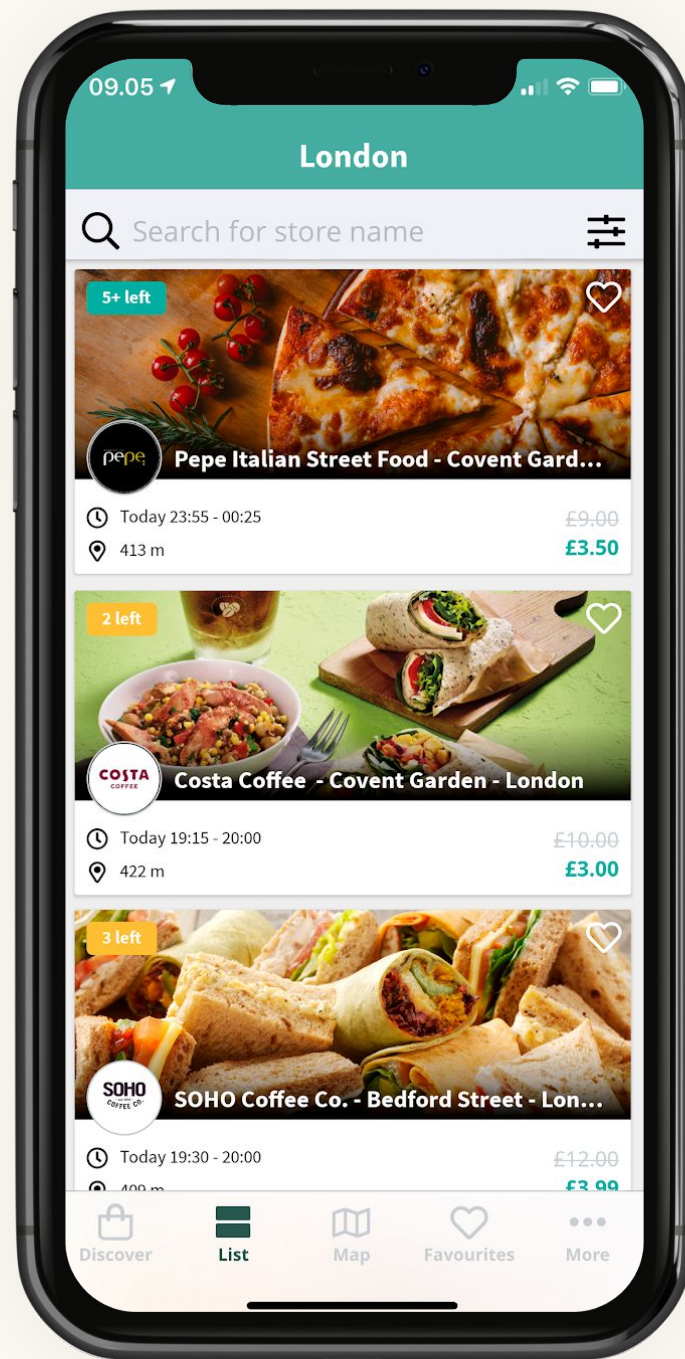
09.05

London

Search for store name

5+ left

pepe

Pepe Italian Street Food - Covent Gard...

Today 23:55 - 00:25

413 m

£9.00

£3.50

2 left

COSTA COFFEE

Costa Coffee - Covent Garden - London

Today 19:15 - 20:00

422 m

£10.00

£3.00

3 left

SOHO COFFEE CO.

SOHO Coffee Co. - Bedford Street - Lon...

Today 19:30 - 20:00

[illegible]

£12.00

£3.99

Discover

List

Map

Favourites

More